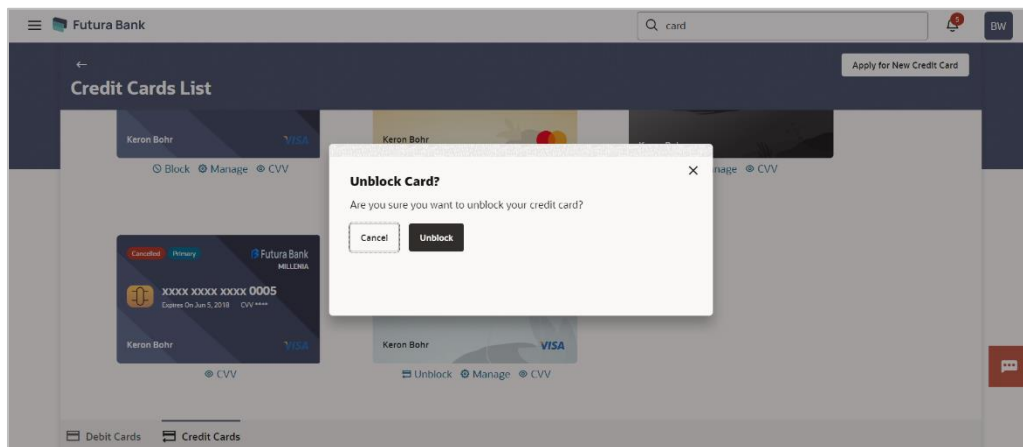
Futura Bank

card

5

BW

Credit Cards List

Apply for New Credit Card

Keron Bohr

VISA

Block Manage CVV

Keron Bohr

nage CVV

Unblock Card?

Are you sure you want to unblock your credit card?

Cancel

Unblock

Cancelled Primary

Futura Bank MILLENIA

XXXX XXXX XXXX 0005

Expires On Jun 5, 2018 CVV ****

Keron Bohr

VISA

CVV

Keron Bohr

VISA

Unblock Manage CVV

Debit Cards

Credit Cards